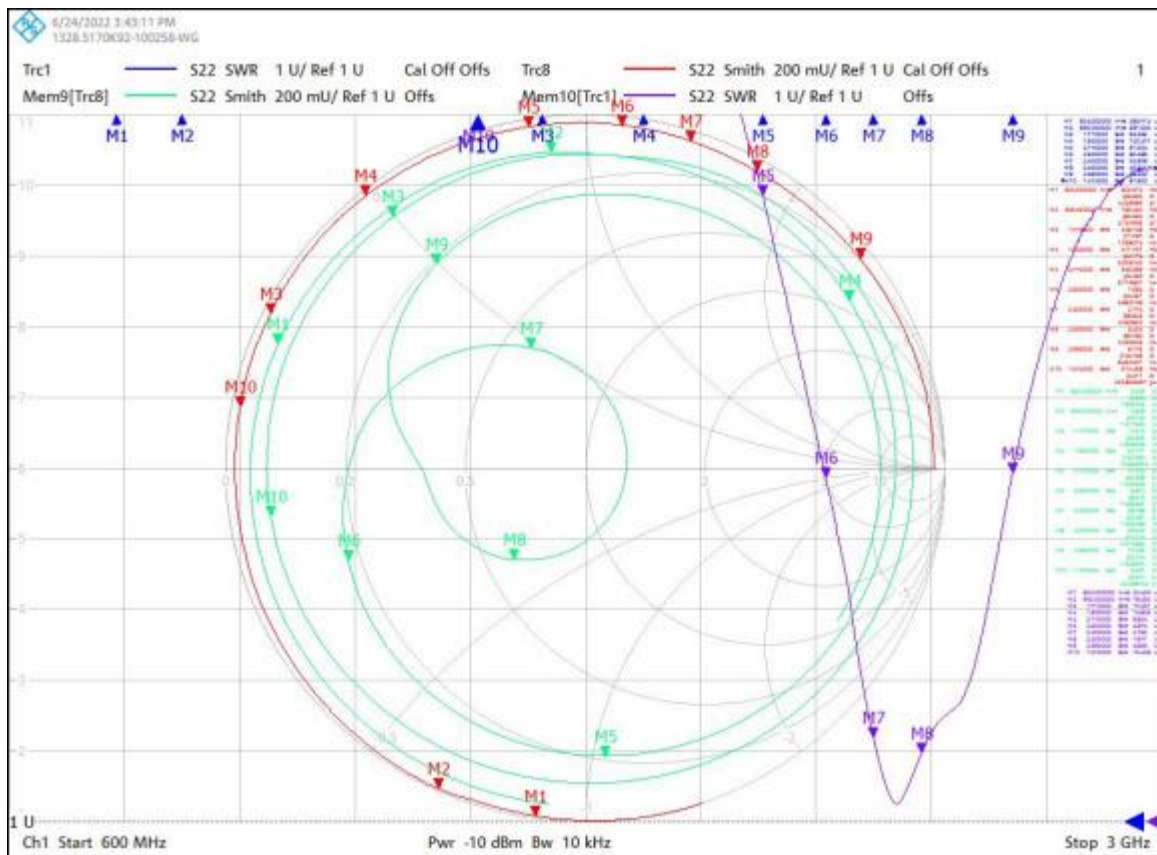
6/24/2022 3:43:11 PM
1328.5170K92-100258-WG

Trc1 S22 SWR 1 U/ Ref 1 U Cal Off Offs Trc8 S22 Smith 200 mU/ Ref 1 U Cal Off Offs 1
Mem9[Trc8] S22 Smith 200 mU/ Ref 1 U Offs Mem10[Trc1] S22 SWR 1 U/ Ref 1 U Offs

M1 M2 M10 M3 M4 M5 M6 M7 M8 M9

11
10
9
8
7
6
5
4
3
2
1 U

M5 M6 M7 M8 M4 M3 M9 M3 M2 M9 M3 M1 M7 M10 M4 M6 M10 M8 M6 M9 M7 M8 M5 M2 M1

0 0.2 0.5 1 2 5

Ch1 Start 600 MHz Pwr -10 dBm Bw 10 kHz Stop 3 GHz